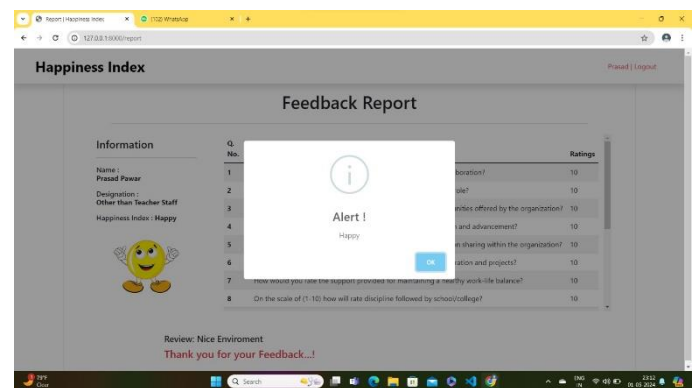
Report | Happiness Index
(102) WhatsApp
127.0.0.1:8000/report

Happiness Index

Prasad | Logout

Feedback Report

Information

Name :
Prasad Pawar

Designation :
Other than Teacher Staff

Happiness Index : Happy

| Q. No. | | Ratings |
|---|---|---|
| 1 | boration? | 10 |
| 2 | ole? | 10 |
| 3 | nities offered by the organization? | 10 |
| 4 | n and advancement? | 10 |
| 5 | n sharing within the organization? | 10 |
| 6 | ration and projects? | 10 |
| 7 | How would you rate the support provided for maintaining a healthy work-life balance? | 10 |
| 8 | On the scale of (1-10) how will rate discipline followed by school/college? | 10 |

Alert !

Happy

OK

Review: Nice Enviroment

Thank you for your Feedback...!

78°F
Clear

Search

ENG
IN

23:52
06-05-2024